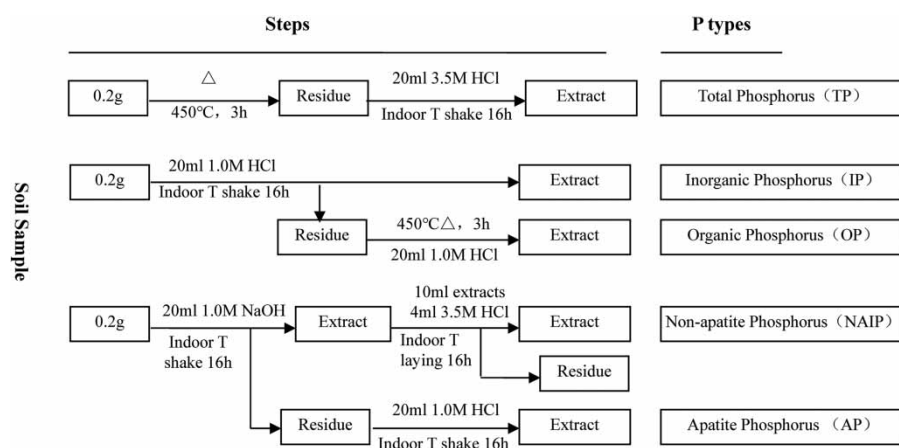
Steps

P types

Soil Sample

0.2g

△

450℃，3h

Residue

20ml 3.5M HCl

Indoor T shake 16h

Extract

Total Phosphorus（TP）

0.2g

20ml 1.0M HCl

Indoor T shake 16h

Extract

Inorganic Phosphorus（IP）

Residue

450℃△，3h

20ml 1.0M HCl

Extract

Organic Phosphorus（OP）

0.2g

20ml 1.0M NaOH

Indoor T shake 16h

Extract

10ml extracts

4ml 3.5M HCl

Indoor T laying 16h

Extract

Non-apatite Phosphorus（NAIP）

Residue

Residue

20ml 1.0M HCl

Indoor T shake 16h

Extract

Apatite Phosphorus（AP）